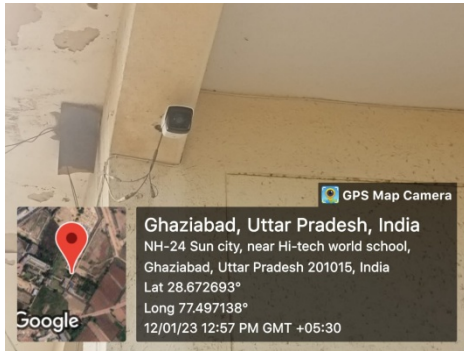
GPS Map Camera

Google

Ghaziabad, Uttar Pradesh, India

NH-24 Sun city, near Hi-tech world school, Ghaziabad, Uttar Pradesh 201015, India

Lat 28.672693°

Long 77.497138°

12/01/23 12:57 PM GMT +05:30